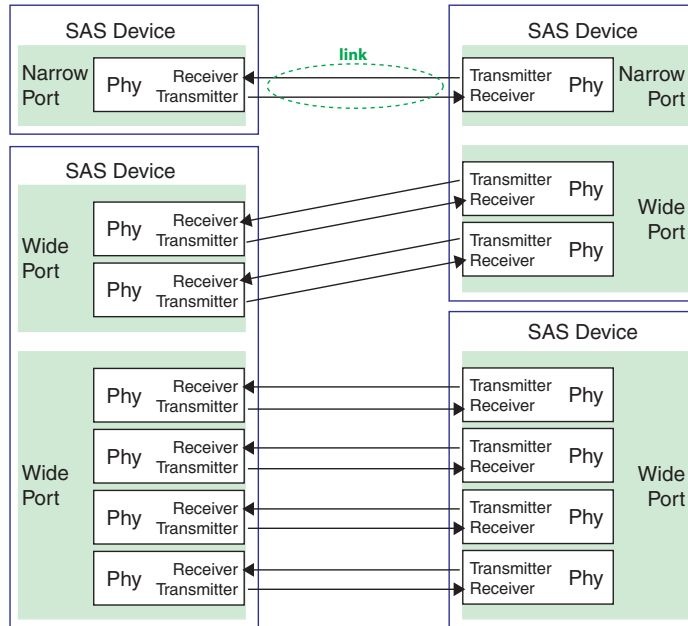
SAS Device

Narrow Port

Phy Receiver Transmitter

link

SAS Device

Transmitter Receiver Phy

Narrow Port

SAS Device

Wide Port

Phy Receiver Transmitter

Phy Receiver Transmitter

Transmitter Receiver Phy

Transmitter Receiver Phy

Wide Port

Wide Port

Phy Receiver Transmitter

Phy Receiver Transmitter

Phy Receiver Transmitter

Phy Receiver Transmitter

SAS Device

Transmitter Receiver Phy

Transmitter Receiver Phy

Transmitter Receiver Phy

Transmitter Receiver Phy

Wide Port